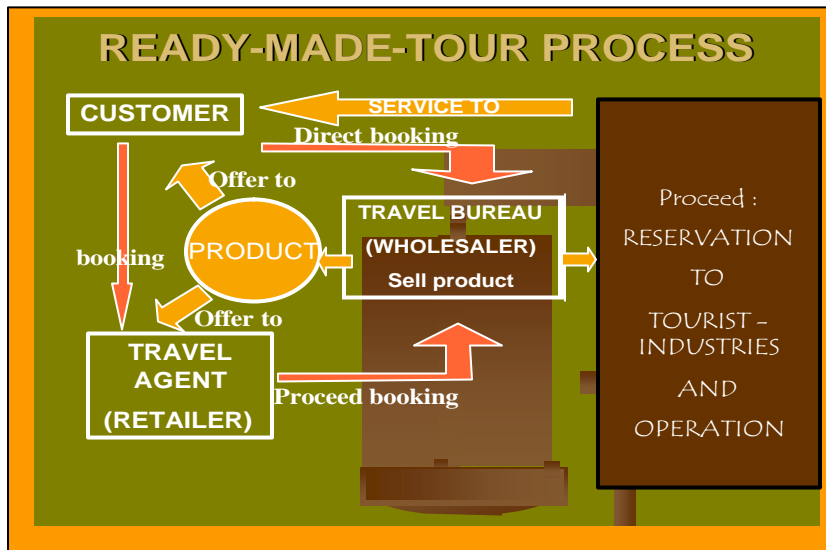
READY-MADE-TOUR PROCESS

CUSTOMER

SERVICE TO

Direct booking

Offer to

booking

PRODUCT

TRAVEL BUREAU (WHOLESALER) Sell product

Offer to

TRAVEL AGENT (RETAILER)

Proceed booking

Proceed : RESERVATION TO TOURIST - INDUSTRIES AND OPERATION